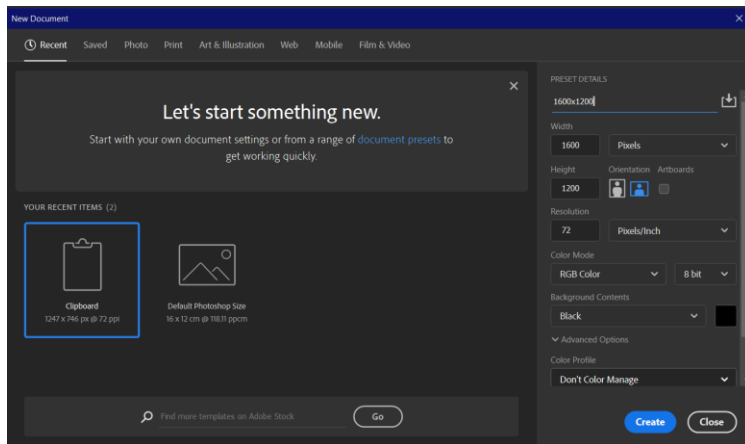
New Document

Recent Saved Photo Print Art & Illustration Web Mobile Film & Video

Let's start something new.

Start with your own document settings or from a range of document presets to get working quickly.

YOUR RECENT ITEMS (2)

Clipboard
1247 x 746 px @ 72 ppi

Default Photoshop Size
16 x 12 cm @ 118.11 ppcm

Find more templates on Adobe Stock

Go

PRESET DETAILS

1600x1200

Width

1600

Pixels

Height

Orientation

Artboards

1200

Resolution

72

Pixels/Inch

Color Mode

RGB Color

8 bit

Background Contents

Black

Advanced Options

Color Profile

Don't Color Manage

Create

Close